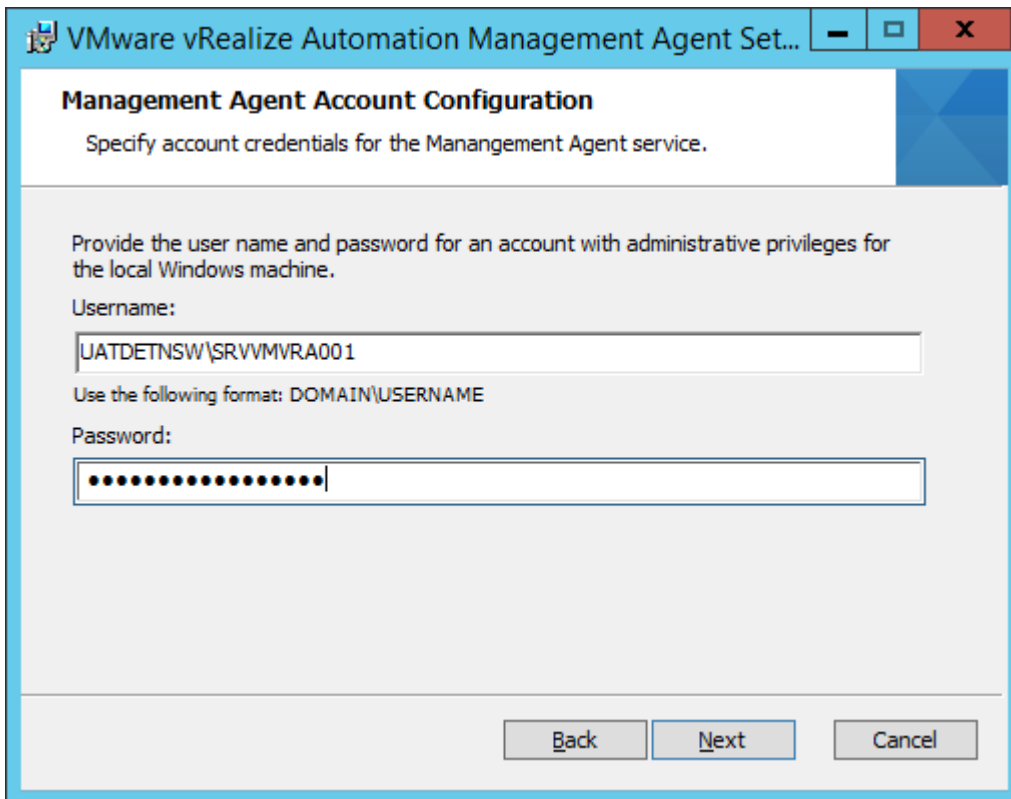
VMware vRealize Automation Management Agent Set...

Management Agent Account Configuration

Specify account credentials for the Manangement Agent service.

Provide the user name and password for an account with administrative privileges for the local Windows machine.

Username:

UATDETNSW\SRVVMVRA001

Use the following format: DOMAIN\USERNAME

Password:

•••••••••••••••••

Back Next Cancel